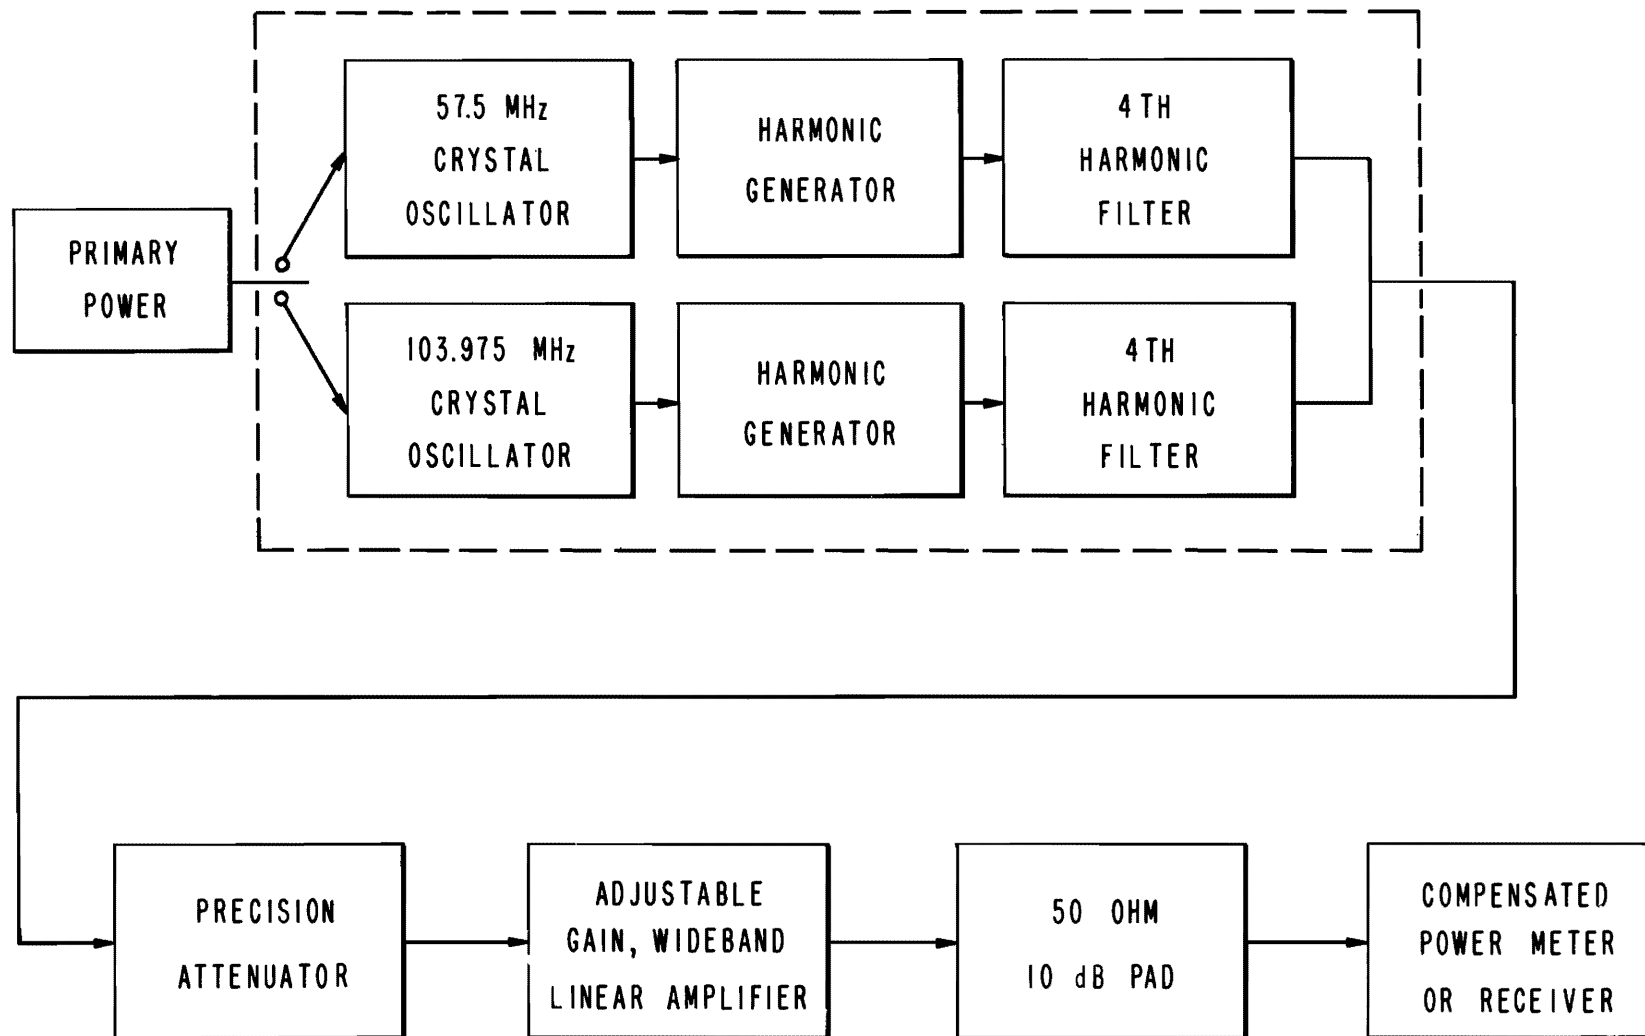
PRIMARY POWER

57.5 MHz CRYSTAL OSCILLATOR

HARMONIC GENERATOR

4TH HARMONIC FILTER

103.975 MHz CRYSTAL OSCILLATOR

HARMONIC GENERATOR

4TH HARMONIC FILTER

PRECISION ATTENUATOR

ADJUSTABLE GAIN, WIDEBAND LINEAR AMPLIFIER

50 OHM 10 dB PAD

COMPENSATED POWER METER OR RECEIVER